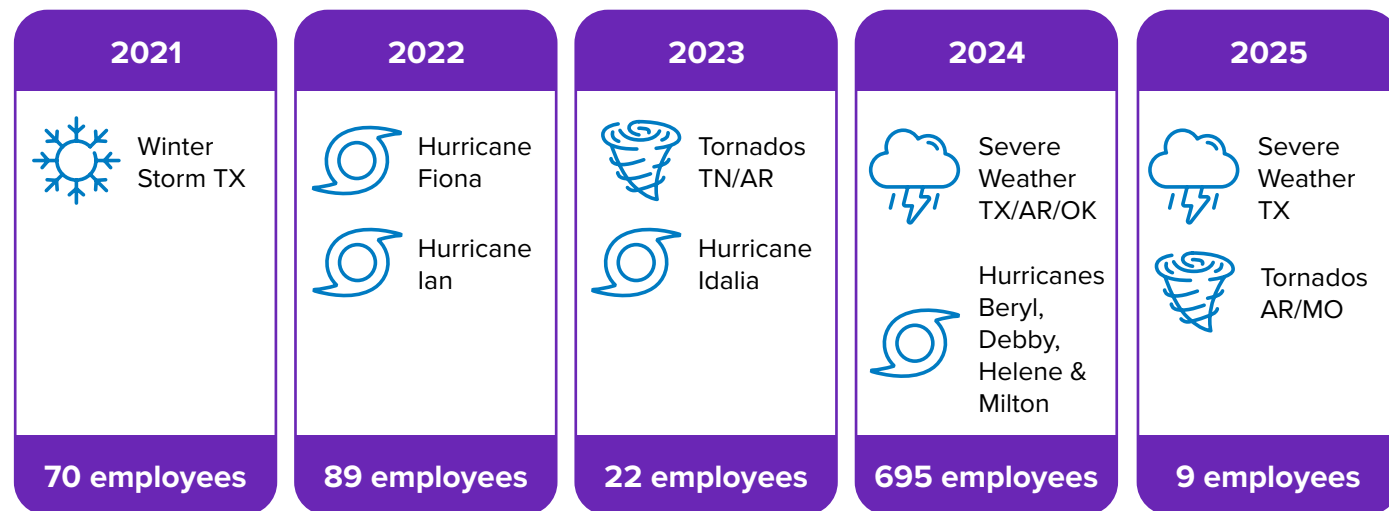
2021

Winter Storm TX

70 employees

2022

Hurricane Fiona

Hurricane Ian

89 employees

2023

Tornados TN/AR

Hurricane Idalia

22 employees

2024

Severe Weather TX/AR/OK

Hurricanes Beryl, Debby, Helene & Milton

695 employees

2025

Severe Weather TX

Tornados AR/MO

9 employees